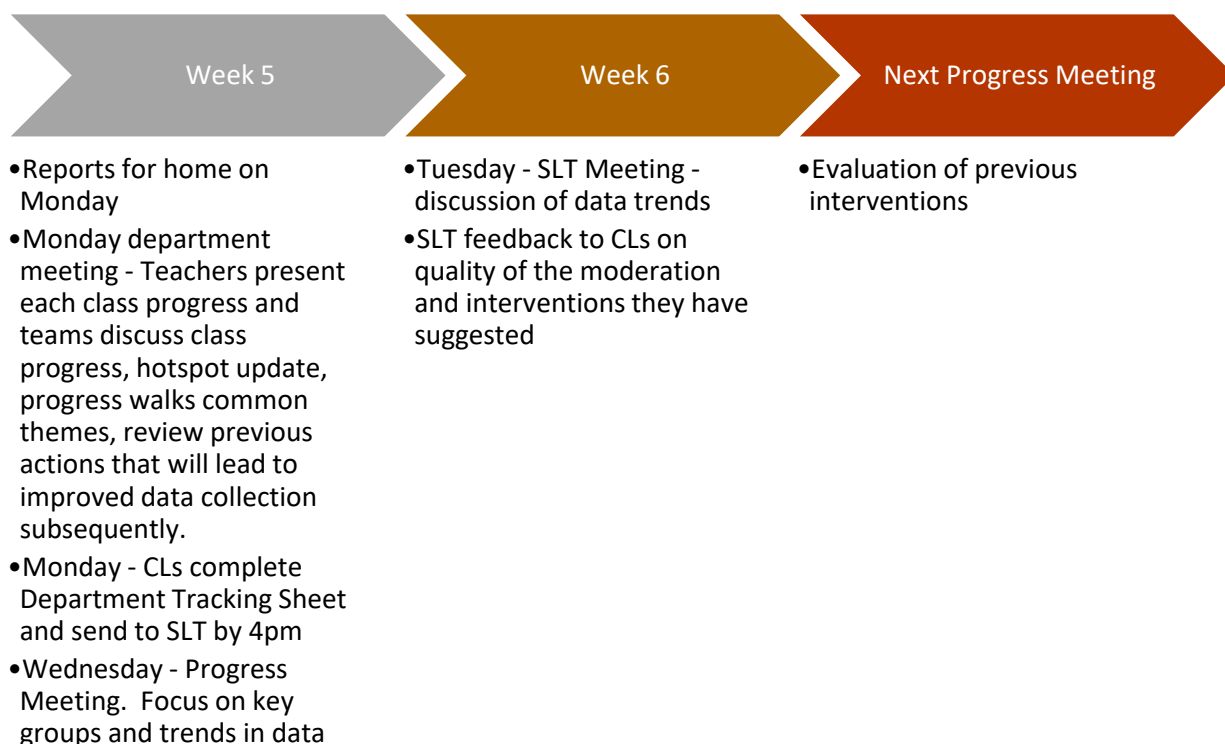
Week 5

•Reports for home on Monday
•Monday department meeting - Teachers present each class progress and teams discuss class progress, hotspot update, progress walks common themes, review previous actions that will lead to improved data collection subsequently.
•Monday - CLs complete Department Tracking Sheet and send to SLT by 4pm
•Wednesday - Progress Meeting. Focus on key groups and trends in data

Week 6

•Tuesday - SLT Meeting - discussion of data trends
•SLT feedback to CLs on quality of the moderation and interventions they have suggested

Next Progress Meeting

•Evaluation of previous interventions